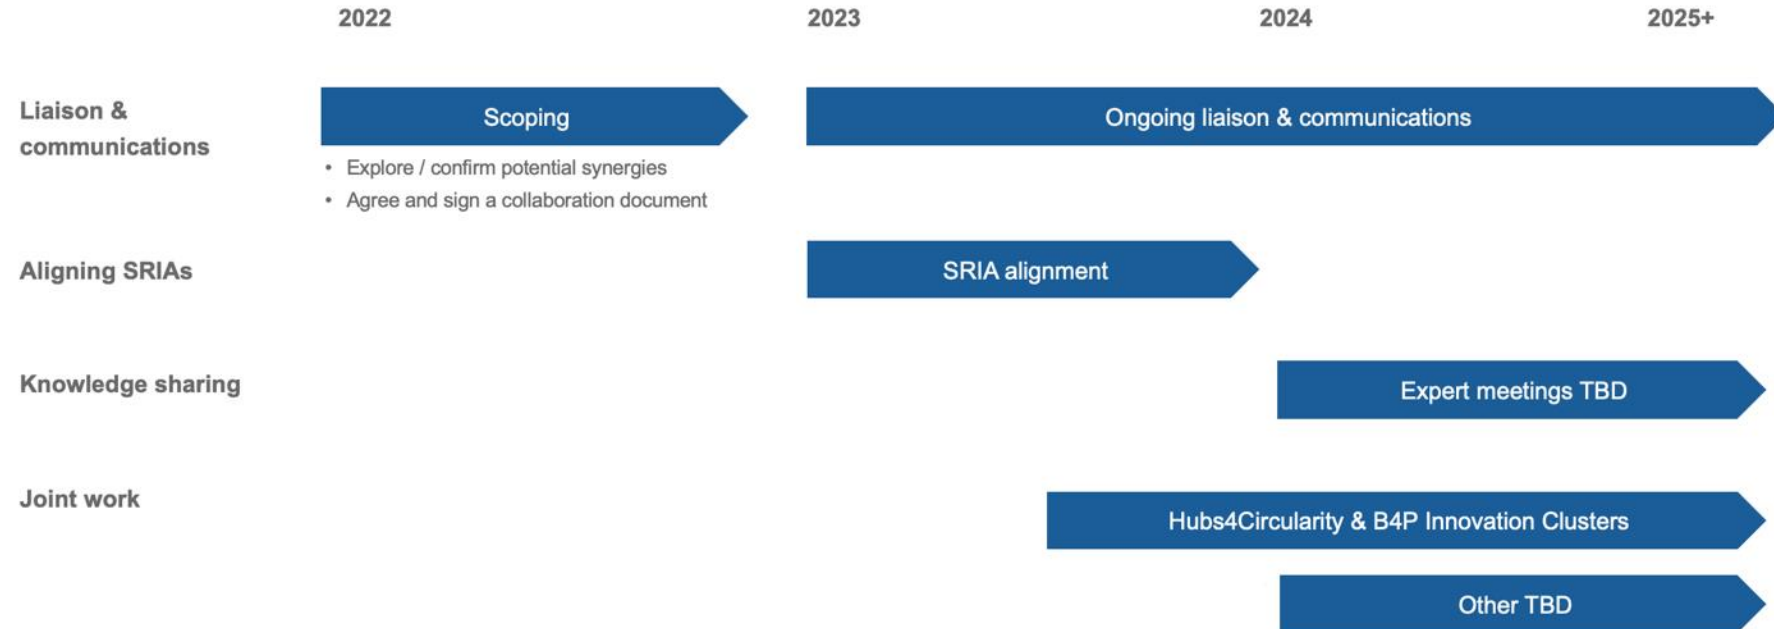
2022
2023
2024
2025+

Liaison & communications

Scoping

• Explore / confirm potential synergies
• Agree and sign a collaboration document

Ongoing liaison & communications

Aligning SRIAs

SRIA alignment

Knowledge sharing

Expert meetings TBD

Joint work

Hubs4Circularity & B4P Innovation Clusters

Other TBD